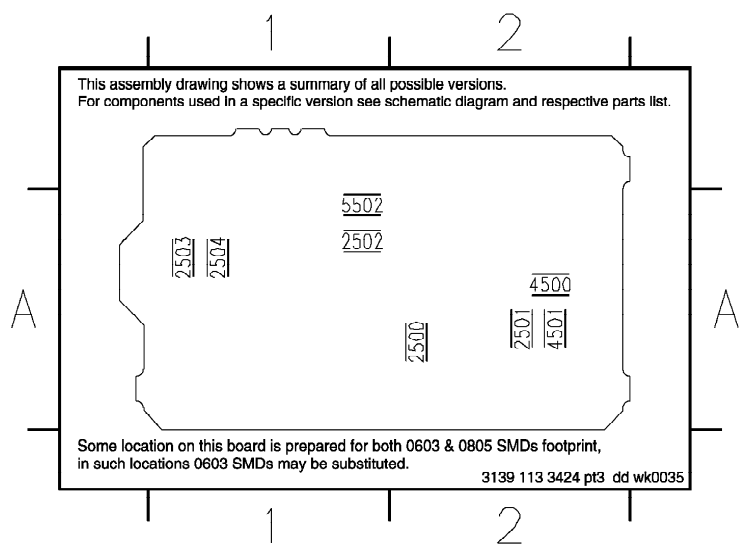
1 2

This assembly drawing shows a summary of all possible versions.
For components used in a specific version see schematic diagram and respective parts list.

A

A

5502

2502

2503 2504

4500

2500

2501 4501

Some location on this board is prepared for both 0603 & 0805 SMDs footprint, in such locations 0603 SMDs may be substituted.

3139 113 3424 pt3 dd wk0035

1 2